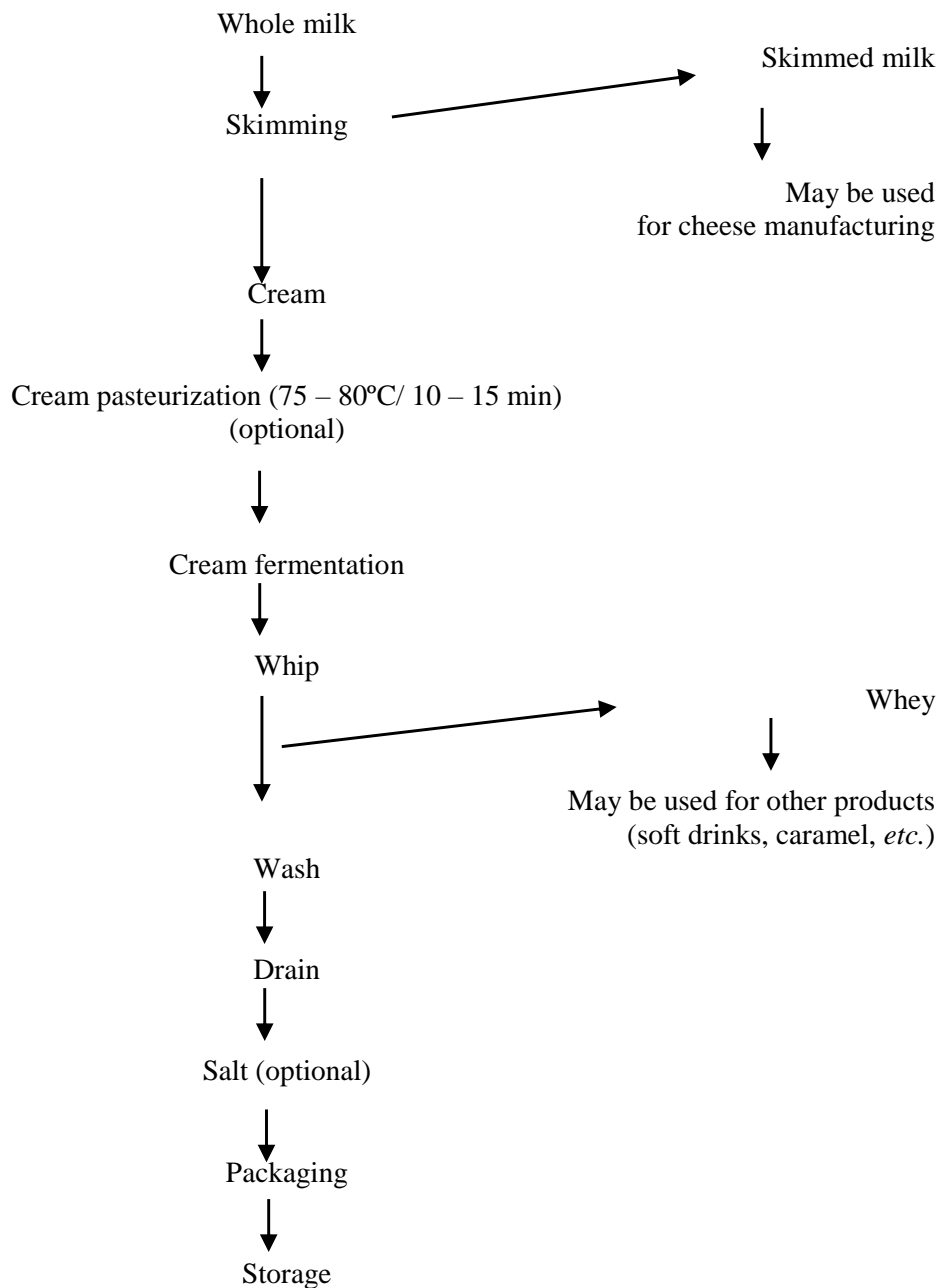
Whole milk

Skimming

Skimmed milk

May be used for cheese manufacturing

Cream

Cream pasteurization (75 – 80ºC/ 10 – 15 min) (optional)

Cream fermentation

Whip

Whey

May be used for other products (soft drinks, caramel, *etc.*)

Wash

Drain

Salt (optional)

Packaging

Storage